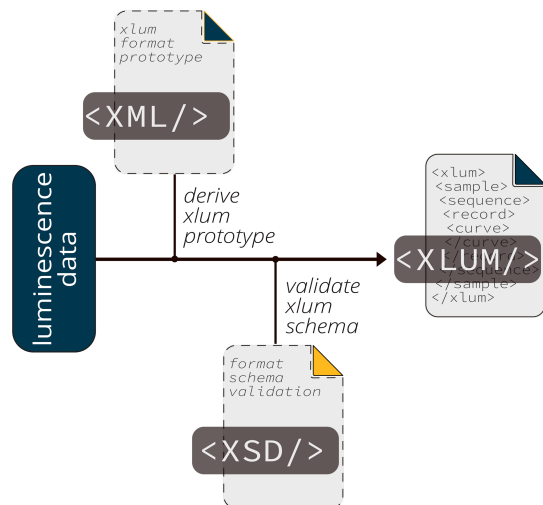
xlum
format
prototype

<XML/>

luminescence data

derive
xlum
prototype

validate
xlum
schema

format
schema
validation

<XSD/>

<xlum>
<sample>
<sequence>
<record>
<curve>
</curve>
</record>
</sequence>
</sample>
</xlum>

<XLUM/>